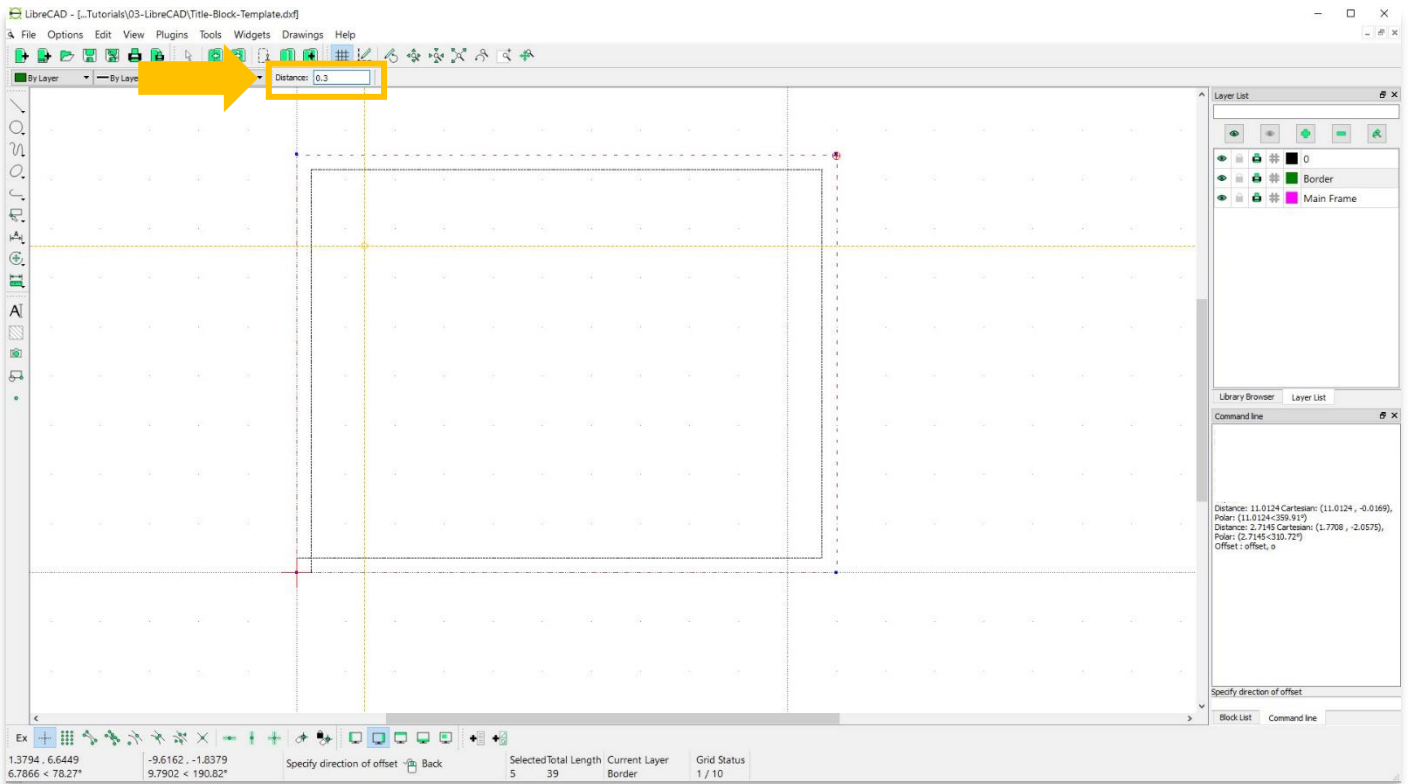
LibreCAD - [...Tutorials\03-LibreCAD\Title-Block-Template.dxf]

File Options Edit View Plugins Tools Widgets Drawings Help

By Layer
By Laye
Distance: 0.3

Layer List

0
Border
Main Frame

Library Browser Layer List

Command line

Distance: 11.0124 Cartesian: (11.0124 , -0.0169), Polar: (11.0124<359.91°)
Distance: 2.7145 Cartesian: (1.7708 , -2.0575), Polar: (2.7145<310.72°)
Offset : offset, o

Specify direction of offset

Block List Command line

Ex

1.3794 , 6.6449
6.7866 < 78.27°
-9.6162 , -1.8379
9.7902 < 190.82°
Specify direction of offset
Back

| Selected | Total Length | Current Layer | Grid Status |
|---|---|---|---|
| 5 | 39 | Border | 1 / 10 |